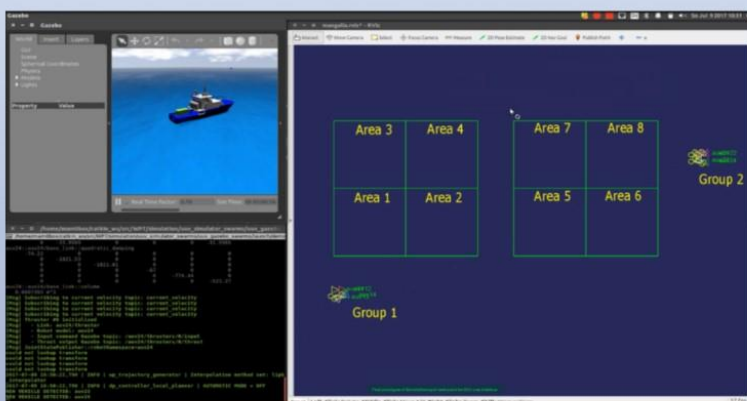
Gazebo

World Insert Layers

Property Value

Area 3
Area 4
Area 7
Area 8
Area 1
Area 2
Area 5
Area 6

Group 2

Group 1

Interact
Move Camera
Select
Focus Camera
Measure
2D Pose Estimate
2D Nav Goal
Publish Point

Sat Jul 8 2017

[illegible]